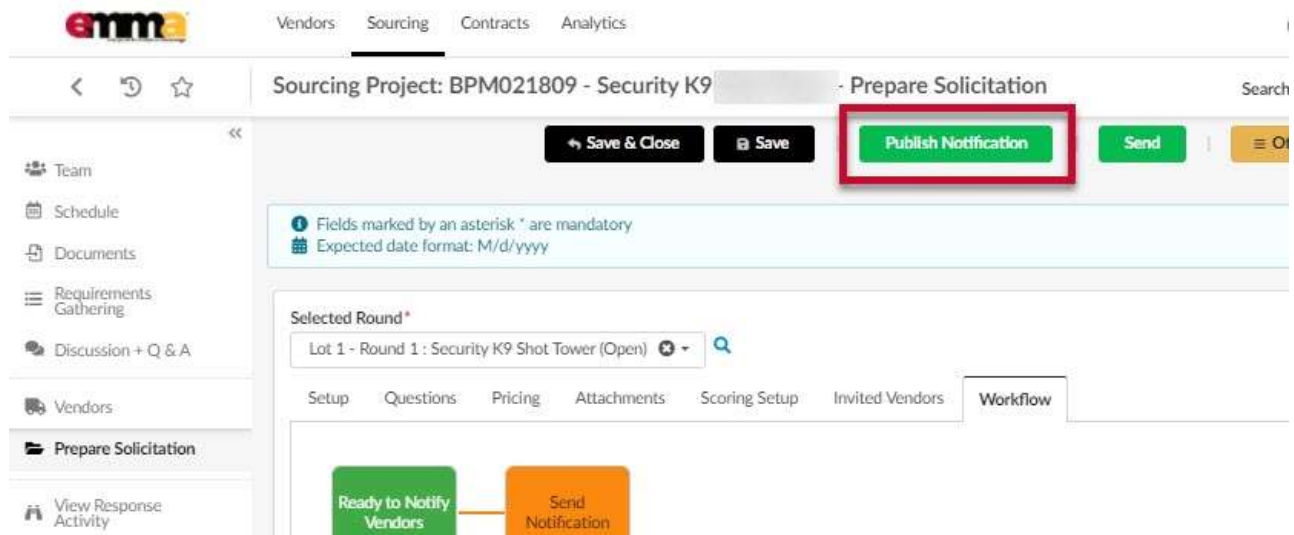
emma

Vendors Sourcing Contracts Analytics

Sourcing Project: BPM021809 - Security K9 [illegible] - Prepare Solicitation

Search

Save & Close Save Publish Notification Send ≡ O

Team
Schedule
Documents
Requirements Gathering
Discussion + Q & A
Vendors
Prepare Solicitation
View Response Activity

Fields marked by an asterisk * are mandatory
Expected date format: M/d/yyyy

Selected Round*
Lot 1 - Round 1 : Security K9 Shot Tower (Open)

Setup Questions Pricing Attachments Scoring Setup Invited Vendors Workflow

Ready to Notify Vendors
Send Notification